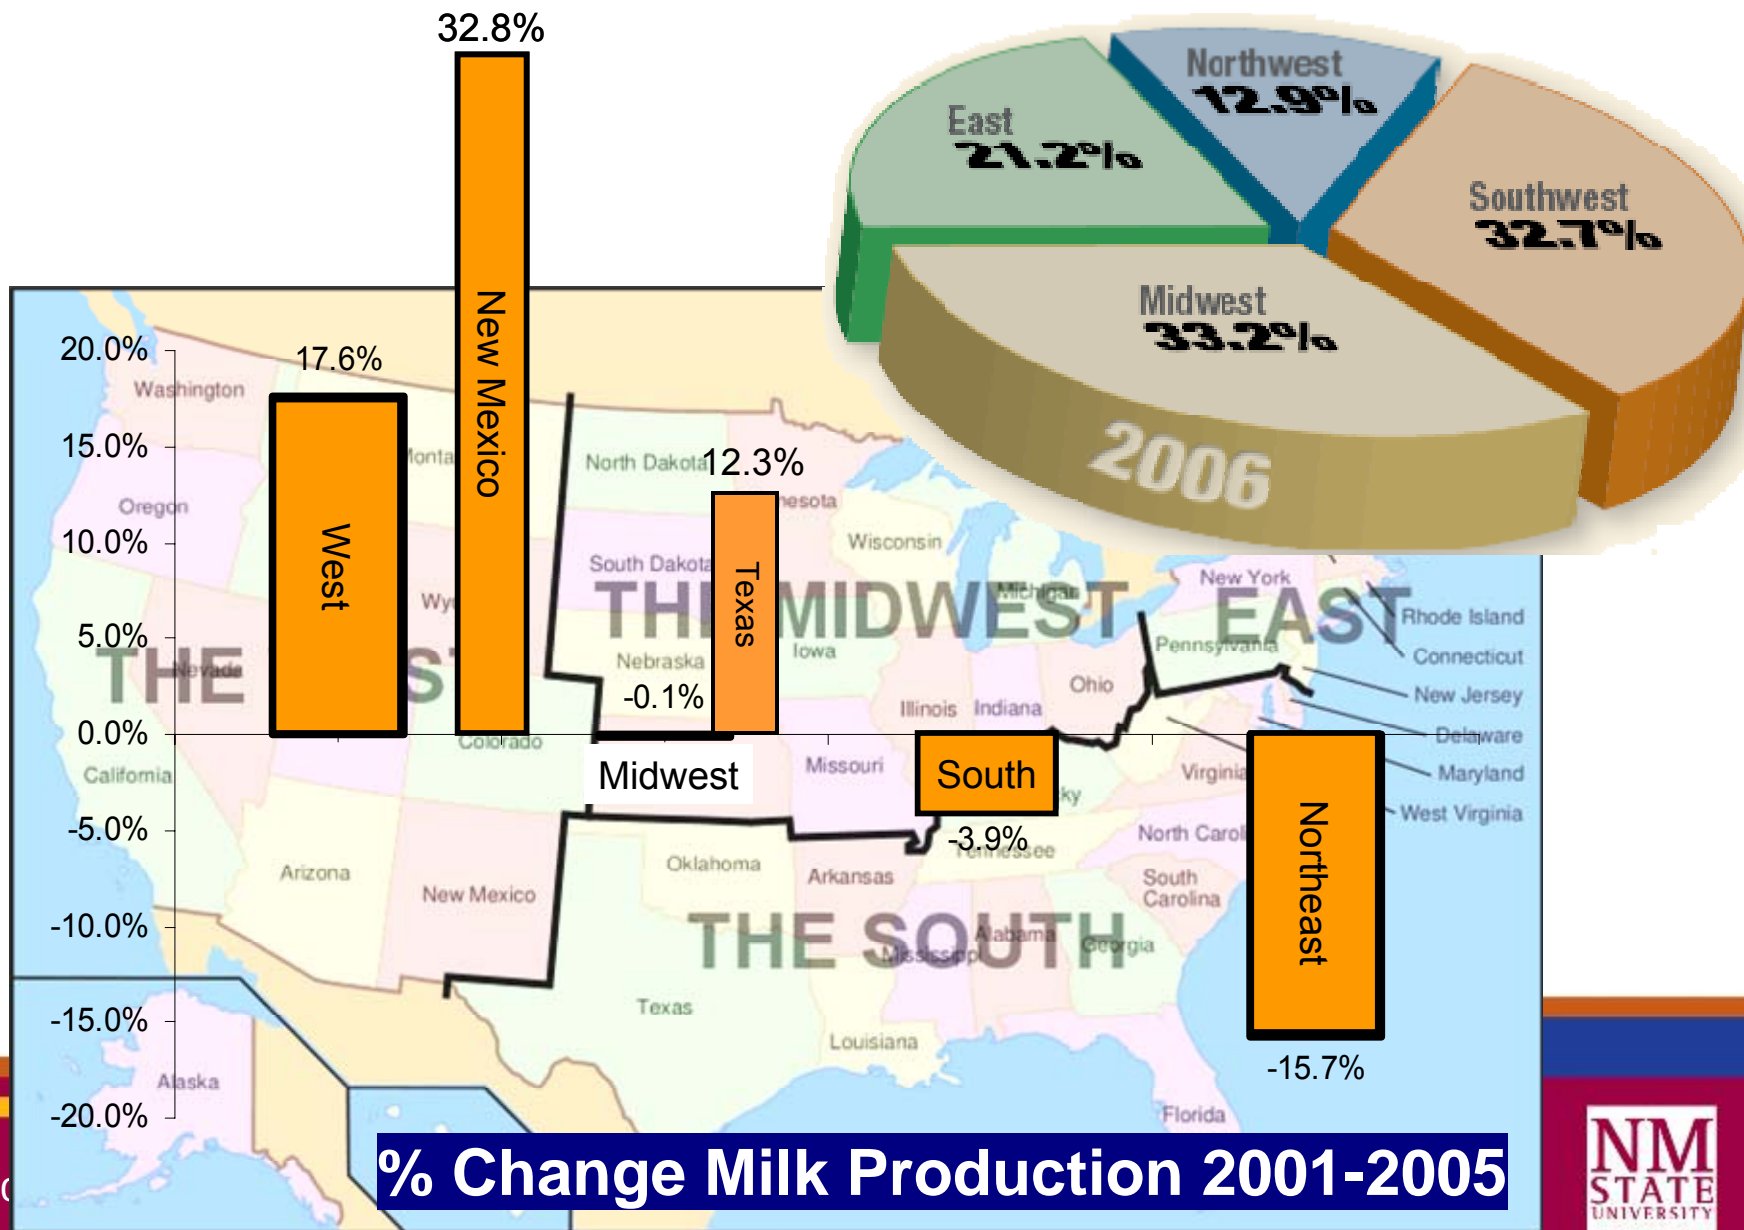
32.8%

Northwest
12.9%

East
21.2%

Southwest
32.7%

Midwest
33.2%

2006

20.0%
15.0%
10.0%
5.0%
0.0%
-5.0%
-10.0%
-15.0%
-20.0%

17.6%
West
New Mexico
12.3%
Texas
-0.1%
Midwest
South
-3.9%
Northeast
-15.7%

Washington
Oregon
Montana
Wy
Nevada
California
Colorado
Arizona
New Mexico
North Dakota
South Dakota
Nebraska
Minnesota
Iowa
Wisconsin
Michigan
Illinois
Indiana
Ohio
Missouri
Oklahoma
Arkansas
Texas
Louisiana
Mississippi
Alabama
Georgia
Tennessee
Kentucky
Virginia
North Carolina
South Carolina
Florida
New York
Pennsylvania
Rhode Island
Connecticut
New Jersey
Delaware
Maryland
West Virginia
Alaska

THE WEST
THE MIDWEST
EAST
THE SOUTH

% Change Milk Production 2001-2005

NM STATE UNIVERSITY